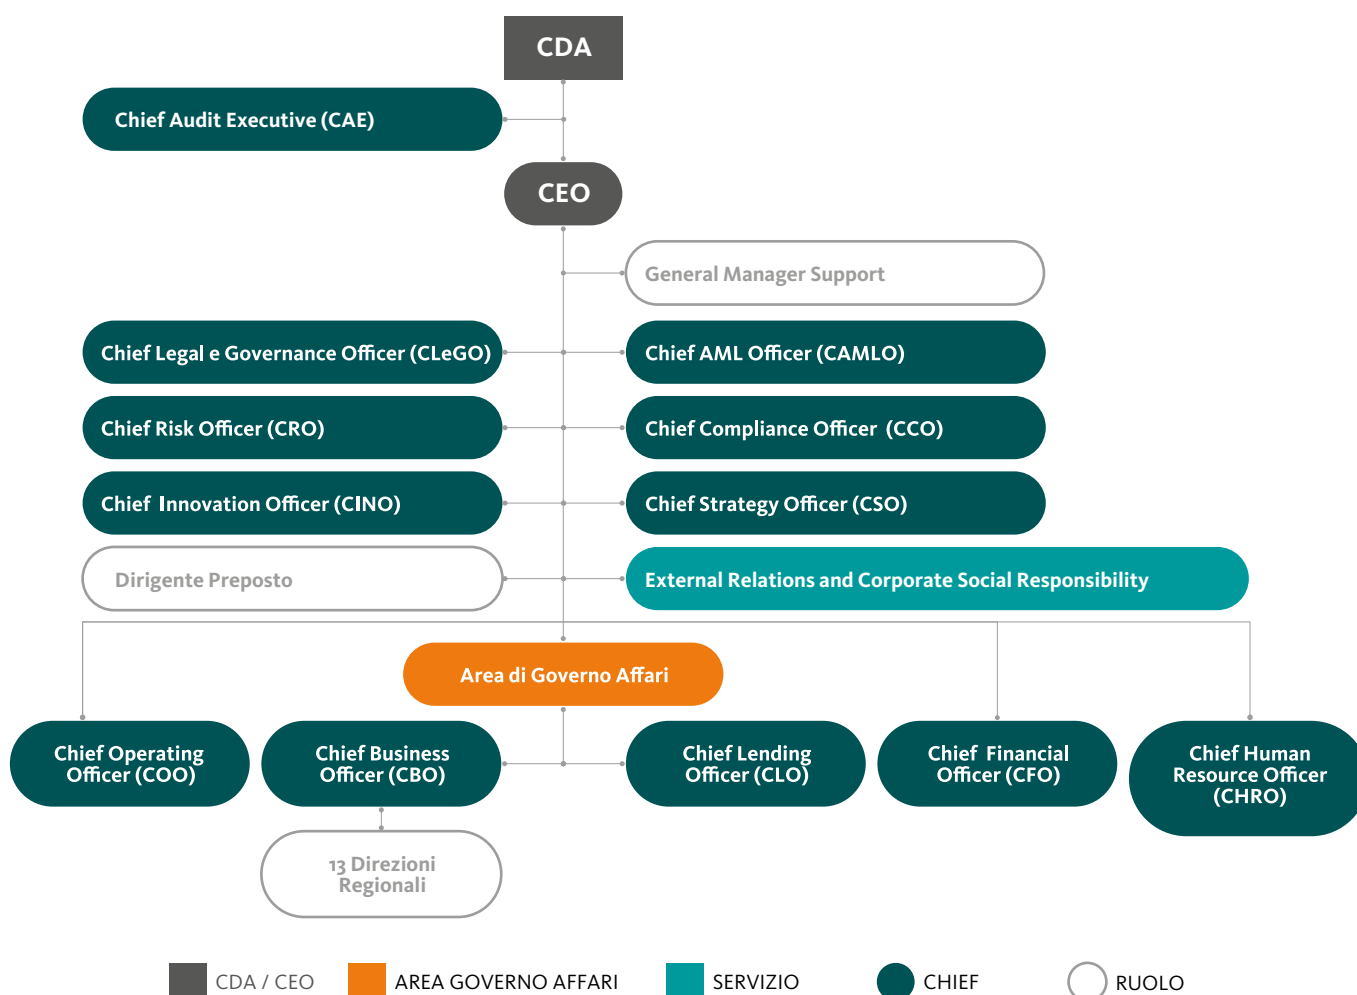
CDA

Chief Audit Executive (CAE)

CEO

General Manager Support

Chief Legal e Governance Officer (CLeGO)

Chief AML Officer (CAMLO)

Chief Risk Officer (CRO)

Chief Compliance Officer (CCO)

Chief Innovation Officer (CINO)

Chief Strategy Officer (CSO)

Dirigente Preposto

External Relations and Corporate Social Responsibility

Area di Governo Affari

Chief Operating Officer (COO)

Chief Business Officer (CBO)

Chief Lending Officer (CLO)

Chief Financial Officer (CFO)

Chief Human Resource Officer (CHRO)

13 Direzioni Regionali

CDA / CEO

AREA GOVERNO AFFARI

SERVIZIO

CHIEF

RUOLO